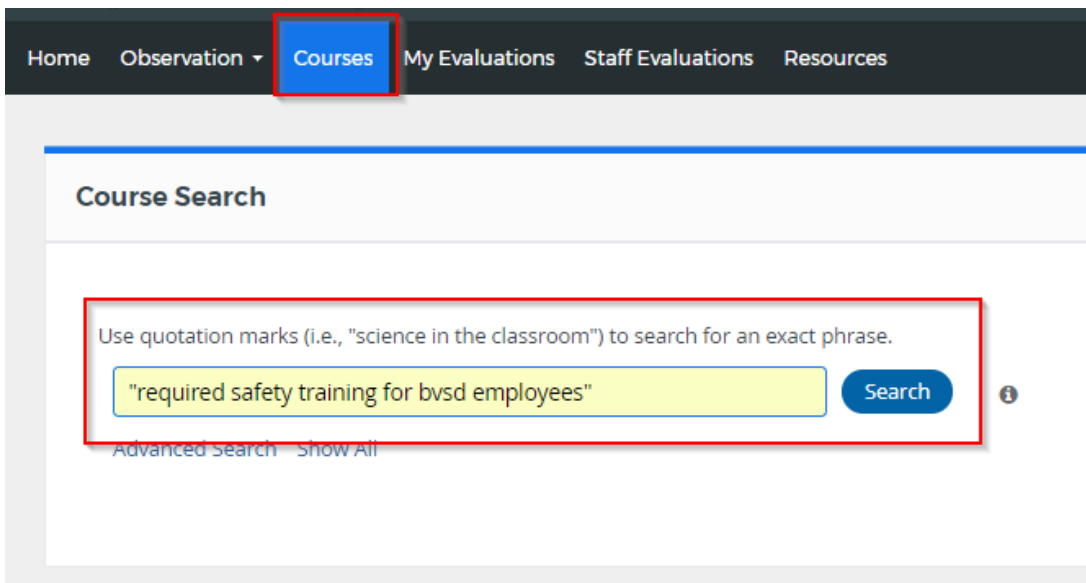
Home Observation Courses My Evaluations Staff Evaluations Resources

Course Search

Use quotation marks (i.e., "science in the classroom") to search for an exact phrase.

"required safety training for bvsd employees"

Search

Advanced Search Show All